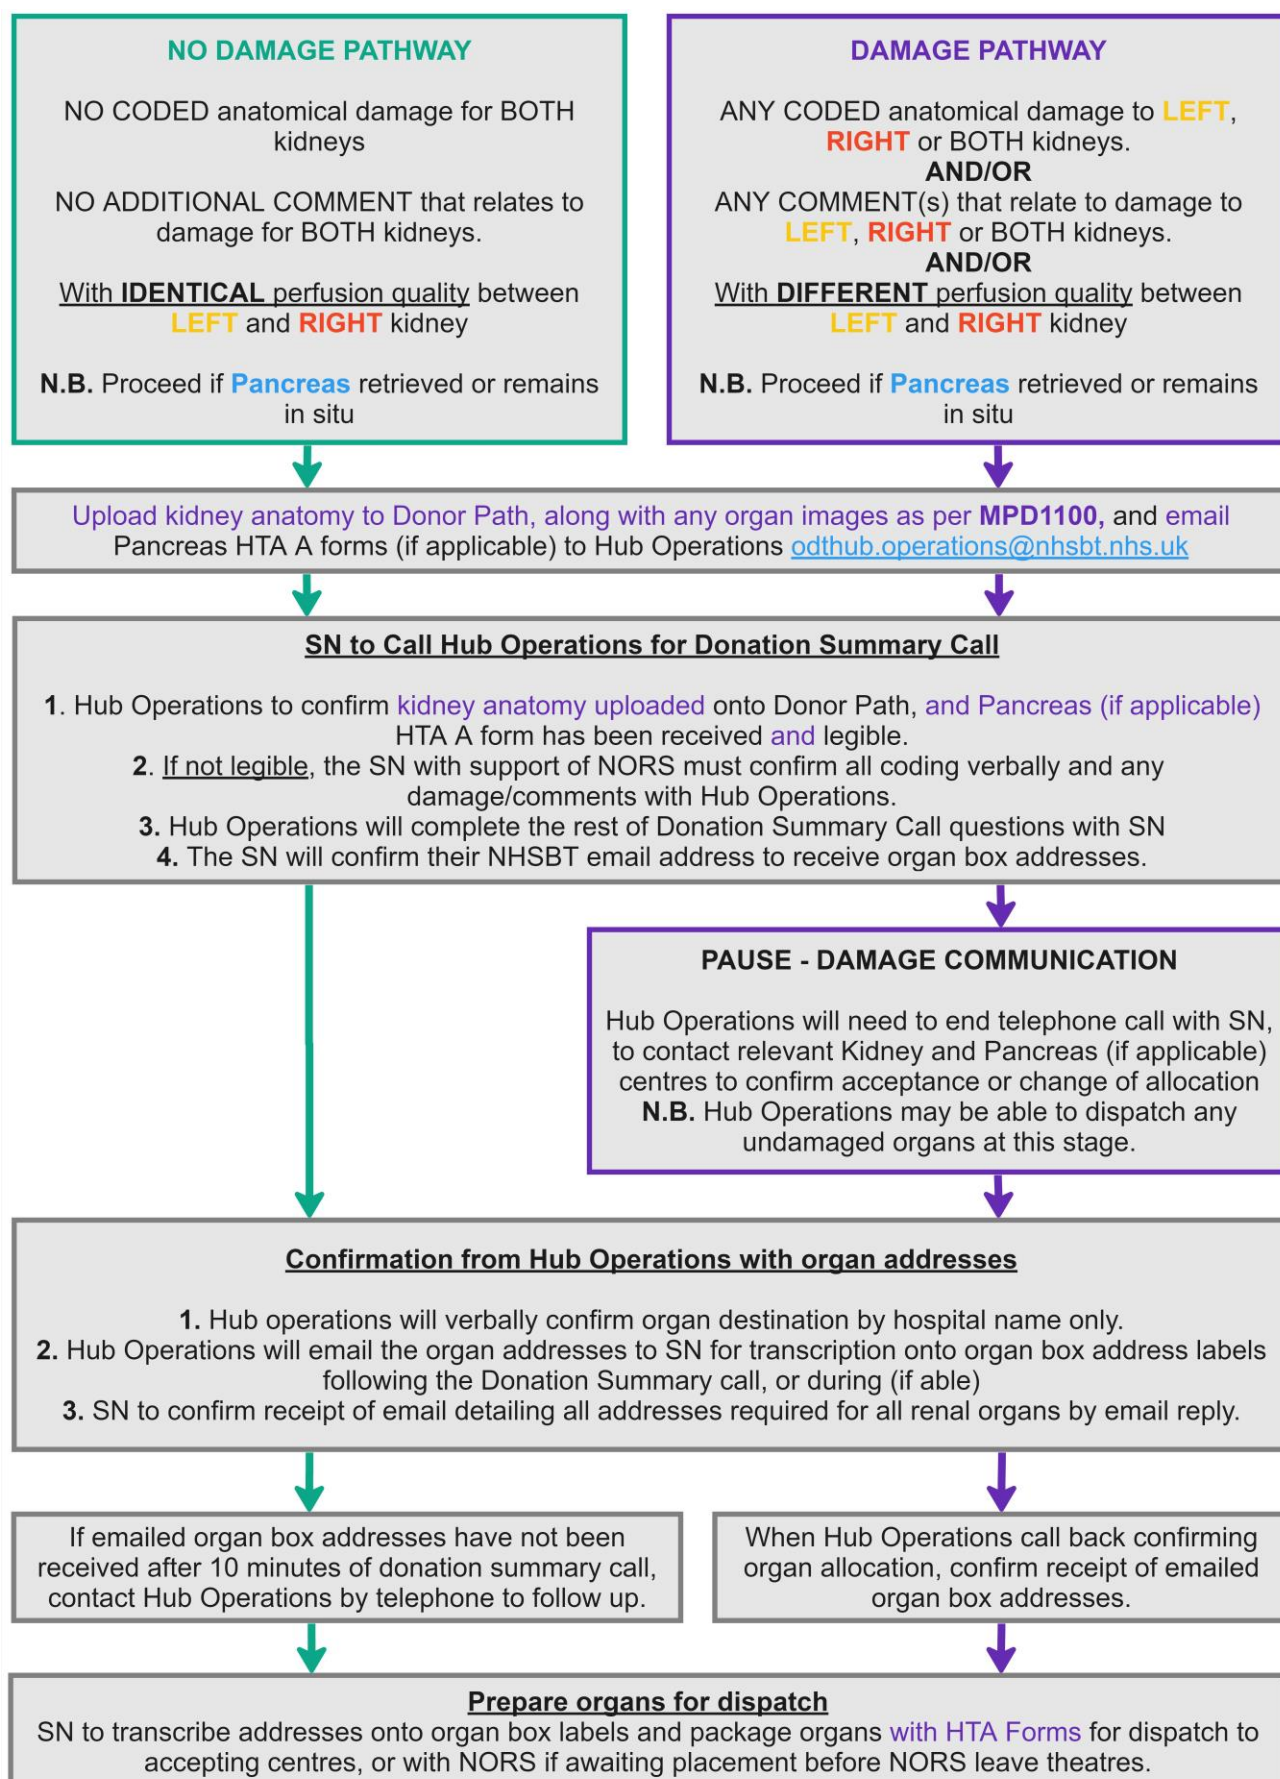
NO DAMAGE PATHWAY

NO CODED anatomical damage for BOTH kidneys

NO ADDITIONAL COMMENT that relates to damage for BOTH kidneys.

With IDENTICAL perfusion quality between LEFT and RIGHT kidney

N.B. Proceed if Pancreas retrieved or remains in situ

DAMAGE PATHWAY

ANY CODED anatomical damage to LEFT, RIGHT or BOTH kidneys.
AND/OR
ANY COMMENT(s) that relate to damage to LEFT, RIGHT or BOTH kidneys.
AND/OR
With DIFFERENT perfusion quality between LEFT and RIGHT kidney

N.B. Proceed if Pancreas retrieved or remains in situ

Upload kidney anatomy to Donor Path, along with any organ images as per MPD1100, and email Pancreas HTA A forms (if applicable) to Hub Operations odthub.operations@nhsbt.nhs.uk

SN to Call Hub Operations for Donation Summary Call

1. Hub Operations to confirm kidney anatomy uploaded onto Donor Path, and Pancreas (if applicable) HTA A form has been received and legible.
2. If not legible, the SN with support of NORS must confirm all coding verbally and any damage/comments with Hub Operations.
3. Hub Operations will complete the rest of Donation Summary Call questions with SN
4. The SN will confirm their NHSBT email address to receive organ box addresses.

PAUSE - DAMAGE COMMUNICATION

Hub Operations will need to end telephone call with SN, to contact relevant Kidney and Pancreas (if applicable) centres to confirm acceptance or change of allocation
N.B. Hub Operations may be able to dispatch any undamaged organs at this stage.

Confirmation from Hub Operations with organ addresses

1. Hub operations will verbally confirm organ destination by hospital name only.
2. Hub Operations will email the organ addresses to SN for transcription onto organ box address labels following the Donation Summary call, or during (if able)
3. SN to confirm receipt of email detailing all addresses required for all renal organs by email reply.

If emailed organ box addresses have not been received after 10 minutes of donation summary call, contact Hub Operations by telephone to follow up.

When Hub Operations call back confirming organ allocation, confirm receipt of emailed organ box addresses.

Prepare organs for dispatch
SN to transcribe addresses onto organ box labels and package organs with HTA Forms for dispatch to accepting centres, or with NORS if awaiting placement before NORS leave theatres.